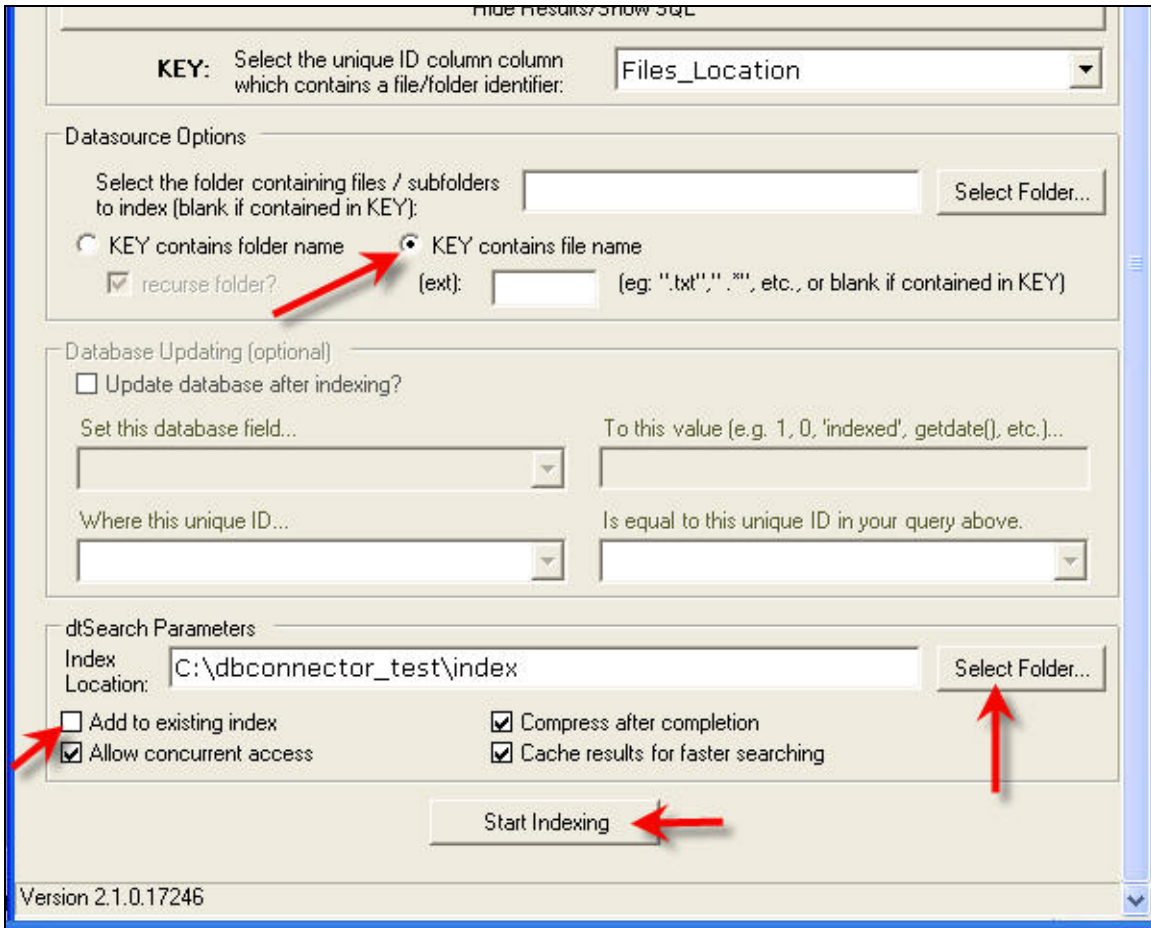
Hide Results/Show SQL

KEY: Select the unique ID column column which contains a file/folder identifier:

Files_Location

Datasource Options

Select the folder containing files / subfolders to index (blank if contained in KEY):

Select Folder...

KEY contains folder name

KEY contains file name

recurse folder?

(ext):

(eg: ".txt"," .*", etc., or blank if contained in KEY)

Database Updating (optional)

Update database after indexing?

Set this database field...

To this value (e.g. 1, 0, 'indexed', getdate(), etc.)...

Where this unique ID...

Is equal to this unique ID in your query above.

dtSearch Parameters

Index Location:

C:\dbconnector_test\index

Select Folder...

Add to existing index

Compress after completion

Allow concurrent access

Cache results for faster searching

Start Indexing

Version 2.1.0.17246